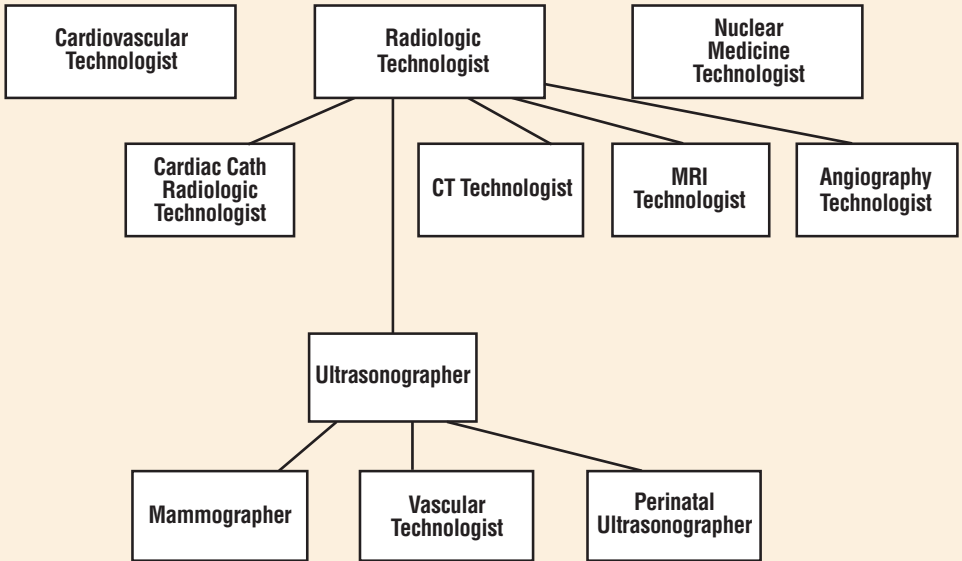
Cardiovascular Technologist

Radiologic Technologist

Nuclear Medicine Technologist

Cardiac Cath Radiologic Technologist

CT Technologist

MRI Technologist

Angiography Technologist

Ultrasonographer

Mammographer

Vascular Technologist

Perinatal Ultrasonographer